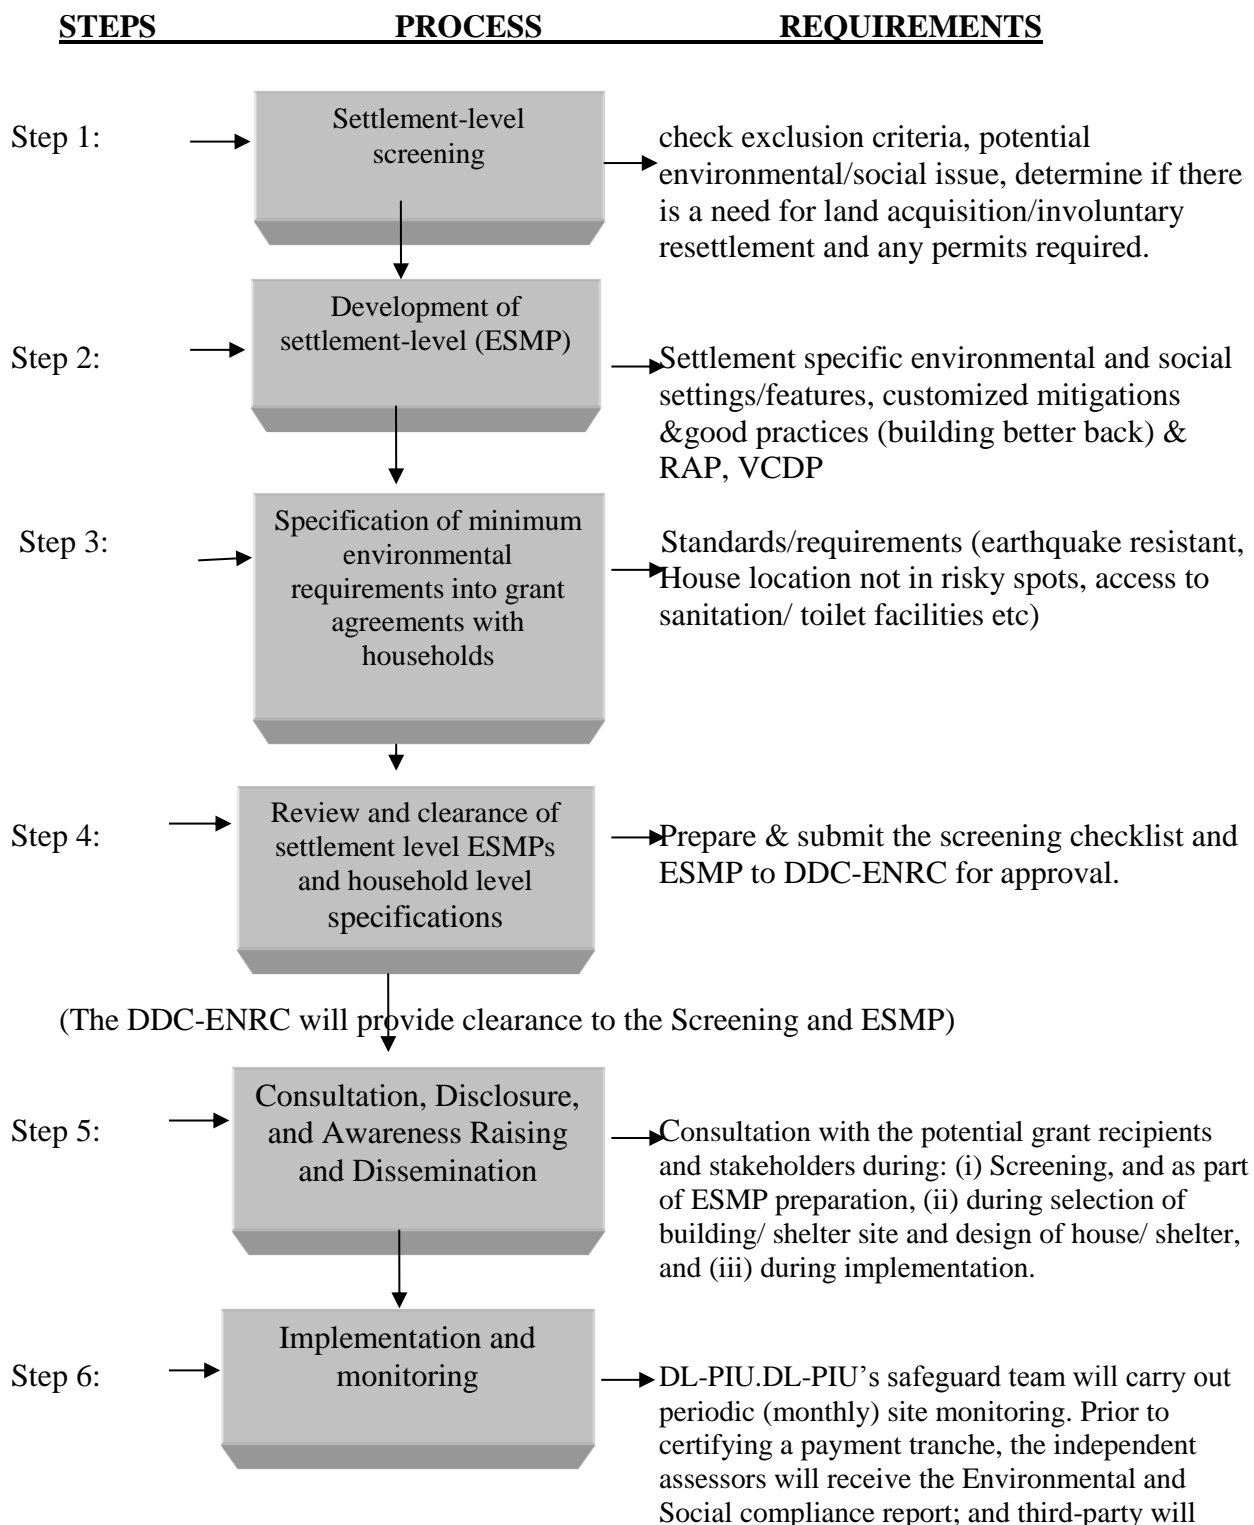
STEPS PROCESS REQUIREMENTS

Step 1:

Settlement-level screening

check exclusion criteria, potential environmental/social issue, determine if there is a need for land acquisition/involuntary resettlement and any permits required.

Step 2:

Development of settlement-level (ESMP)

Settlement specific environmental and social settings/features, customized mitigations &good practices (building better back) & RAP, VCDP

Step 3:

Specification of minimum environmental requirements into grant agreements with households

Standards/requirements (earthquake resistant, House location not in risky spots, access to sanitation/ toilet facilities etc)

Step 4:

Review and clearance of settlement level ESMPs and household level specifications

Prepare & submit the screening checklist and ESMP to DDC-ENRC for approval.

(The DDC-ENRC will provide clearance to the Screening and ESMP)

Step 5:

Consultation, Disclosure, and Awareness Raising and Dissemination

Consultation with the potential grant recipients and stakeholders during: (i) Screening, and as part of ESMP preparation, (ii) during selection of building/ shelter site and design of house/ shelter, and (iii) during implementation.

Step 6:

Implementation and monitoring

DL-PIU.DL-PIU's safeguard team will carry out periodic (monthly) site monitoring. Prior to certifying a payment tranche, the independent assessors will receive the Environmental and Social compliance report; and third-party will